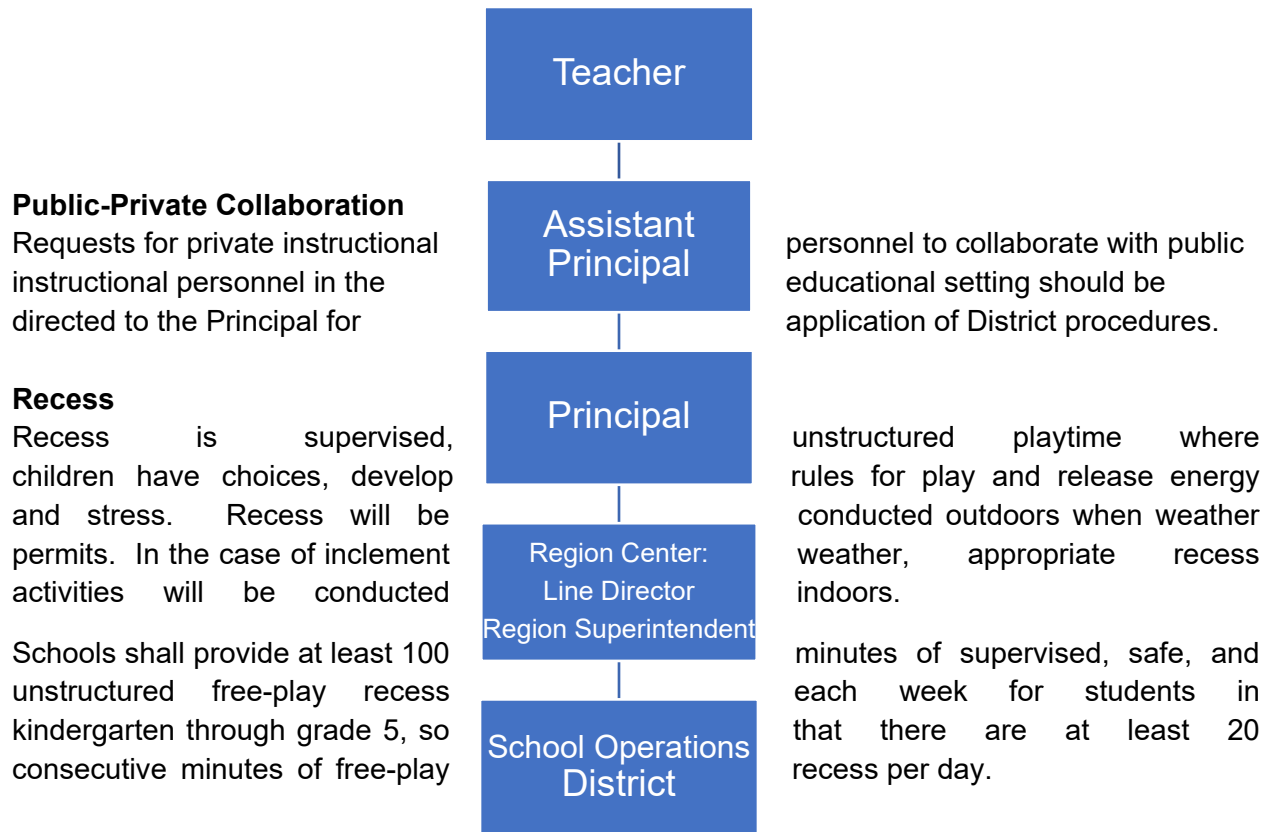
Teacher

Assistant Principal

Principal

Region Center:
Line Director
Region Superintendent

School Operations District

**Public-Private Collaboration**
Requests for private instructional personnel to collaborate with public instructional personnel in the educational setting should be directed to the Principal for application of District procedures.

**Recess**
Recess is supervised, unstructured playtime where children have choices, develop rules for play and release energy and stress. Recess will be conducted outdoors when weather permits. In the case of inclement weather, appropriate recess activities will be conducted indoors.

Schools shall provide at least 100 minutes of supervised, safe, and unstructured free-play recess each week for students in kindergarten through grade 5, so that there are at least 20 consecutive minutes of free-play recess per day.